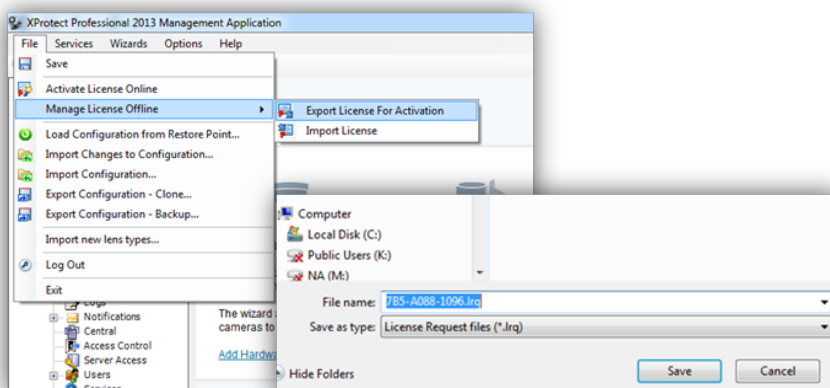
XProtect Professional 2013 Management Application

File Services Wizards Options Help

Save
Activate License Online
Manage License Offline
Export License For Activation
Import License
Load Configuration from Restore Point...
Import Changes to Configuration...
Import Configuration...
Export Configuration - Clone...
Export Configuration - Backup...
Import new lens types...
Log Out
Exit

Logs
Notifications
Central
Access Control
Server Access
Users

The wizard
cameras to

Add Hardw

Computer
Local Disk (C:)
Public Users (K:)
NA (M:)

File name: 7B5-A088-1096.lrq
Save as type: License Request files (*.lrq)

Hide Folders

Save Cancel